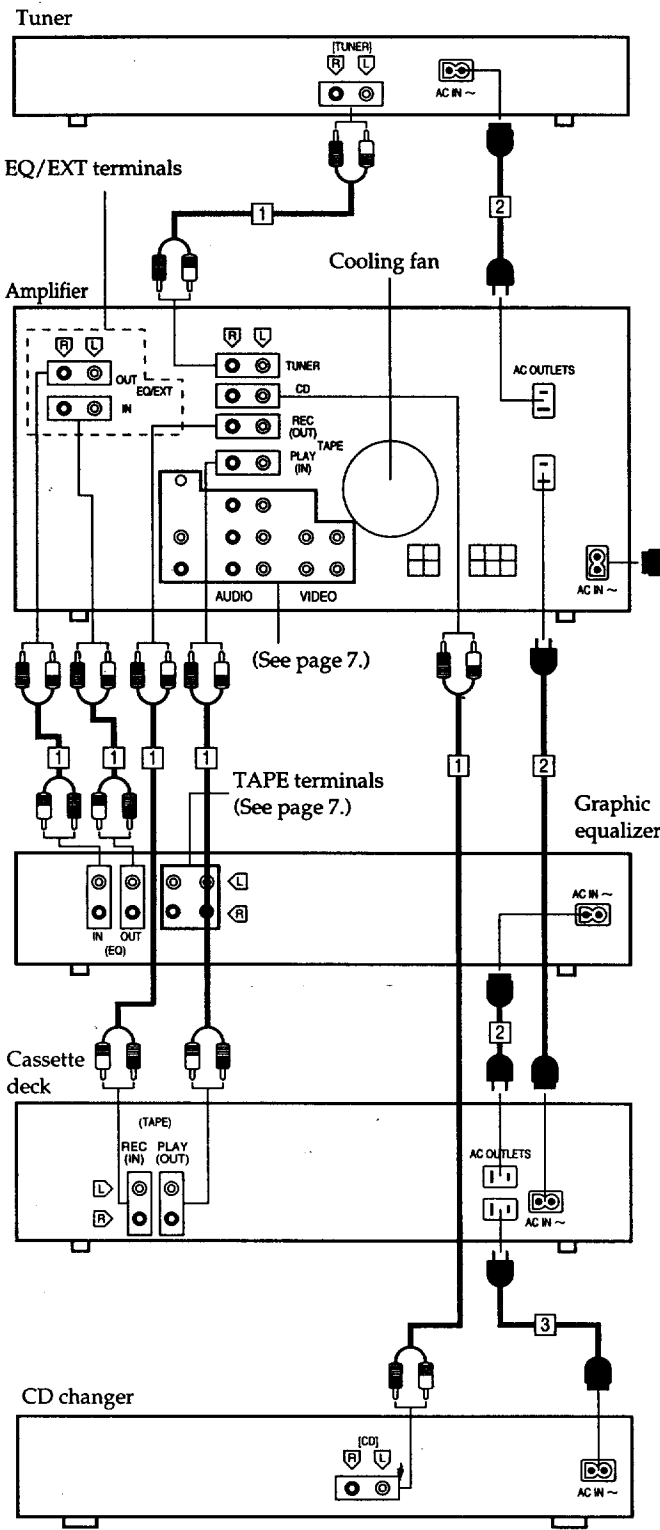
Tuner

[TUNER]
R L

AC IN ~

EQ/EXT terminals

1

2

Cooling fan

Amplifier

R L
OUT EQ/EXT
IN

R L
TUNER
CD
REC (OUT)
TAPE
PLAY (IN)

AC OUTLETS

AUDIO VIDEO

AC IN ~

(See page 7.)

1 1 1 1

1

2

TAPE terminals
(See page 7.)

Graphic equalizer

L
R

IN OUT
(EQ)

AC IN ~

2

Cassette deck

(TAPE)
REC (IN)
PLAY (OUT)

L
R

AC OUTLETS

AC IN ~

3

CD changer

[CD]
R L

AC IN ~